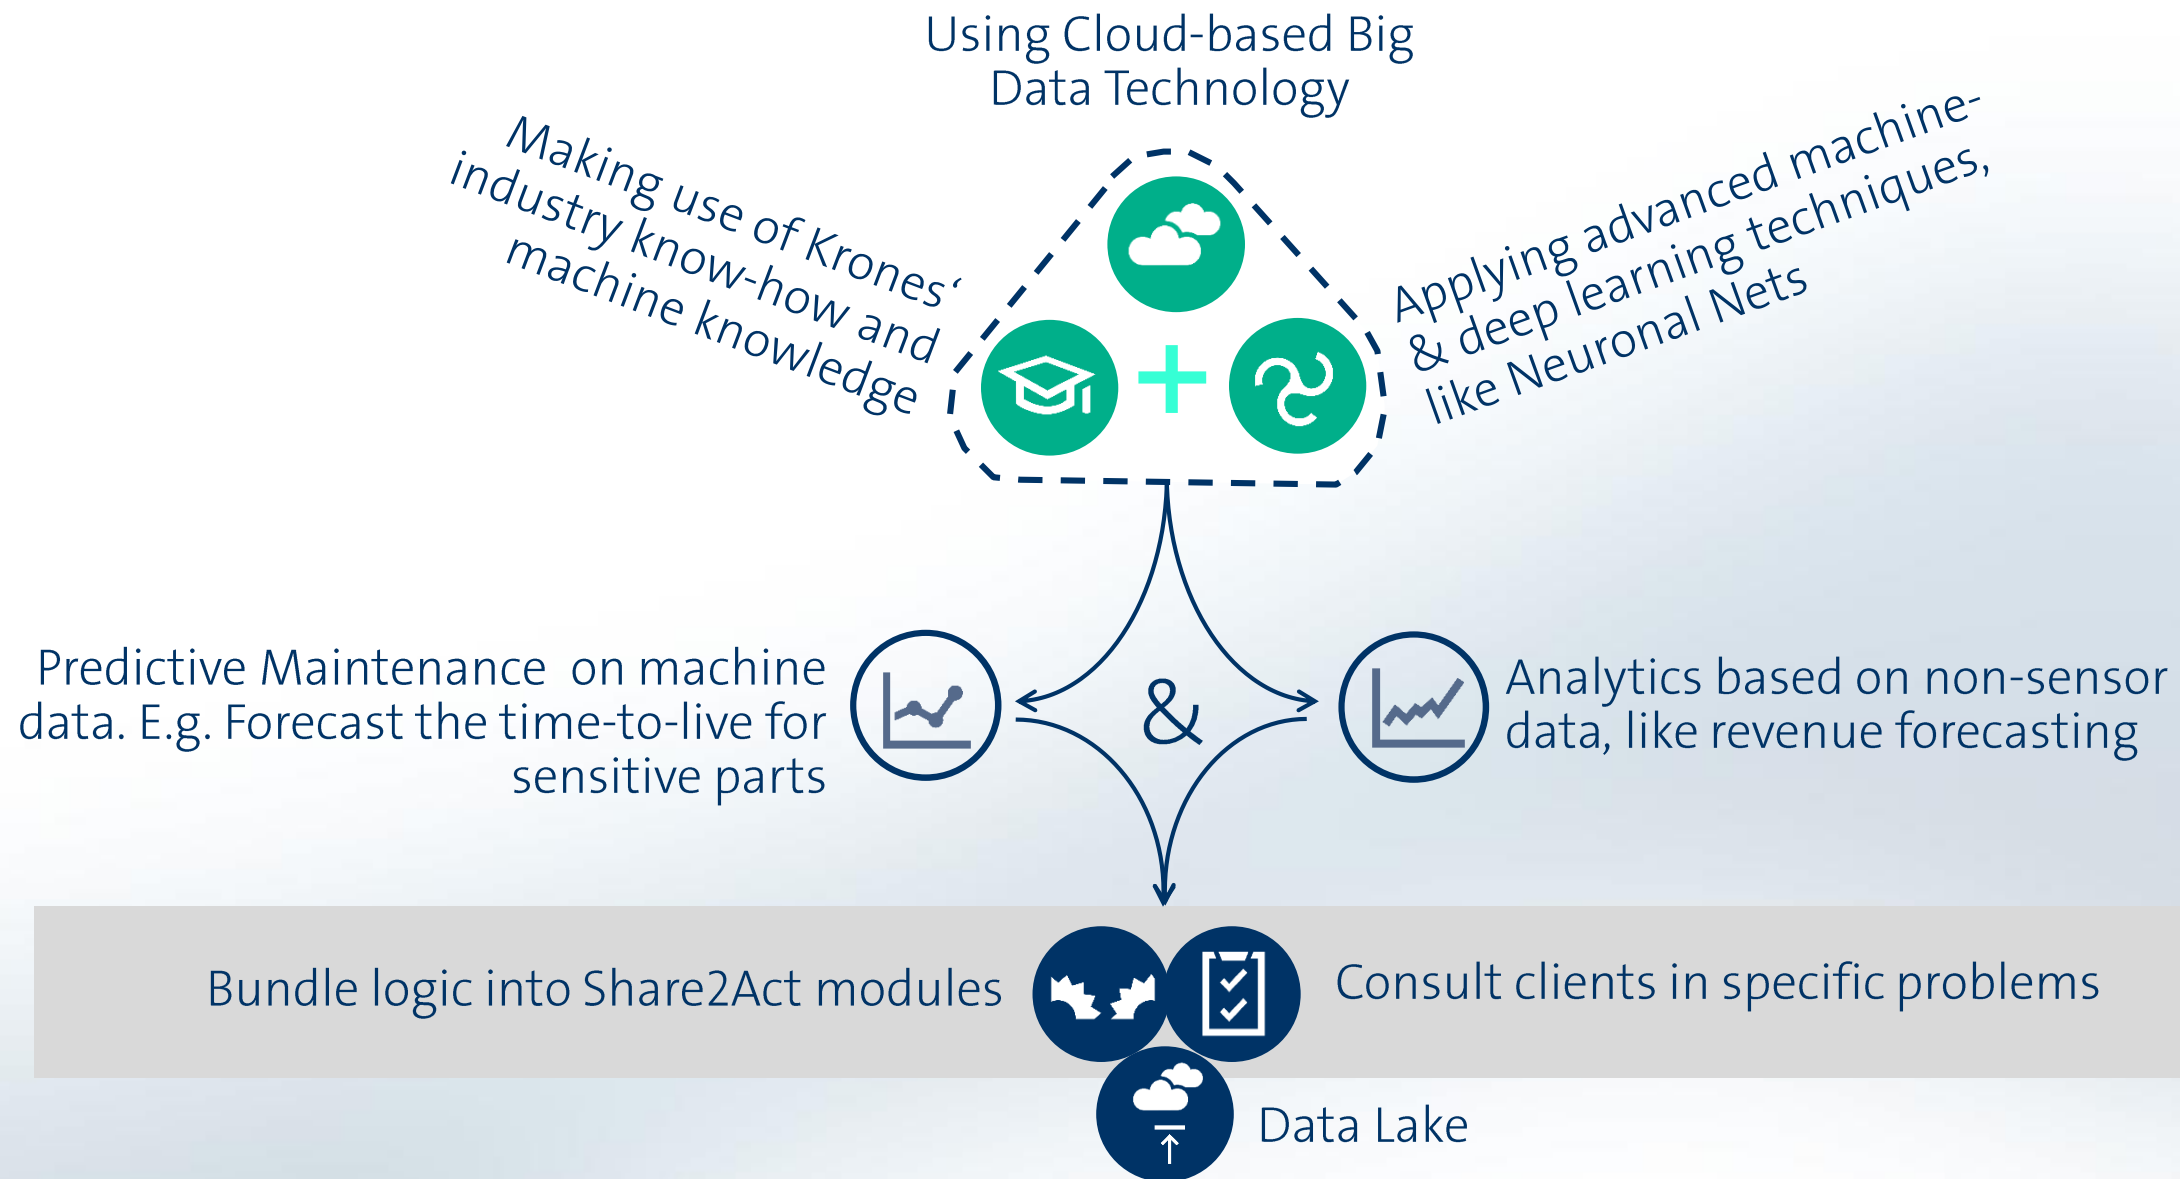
Using Cloud-based Big Data Technology

Making use of Krones' industry know-how and machine knowledge

Applying advanced machine- & deep learning techniques, like Neuronal Nets

+

&

Predictive Maintenance on machine data. E.g. Forecast the time-to-live for sensitive parts

Analytics based on non-sensor data, like revenue forecasting

Bundle logic into Share2Act modules

Consult clients in specific problems

Data Lake